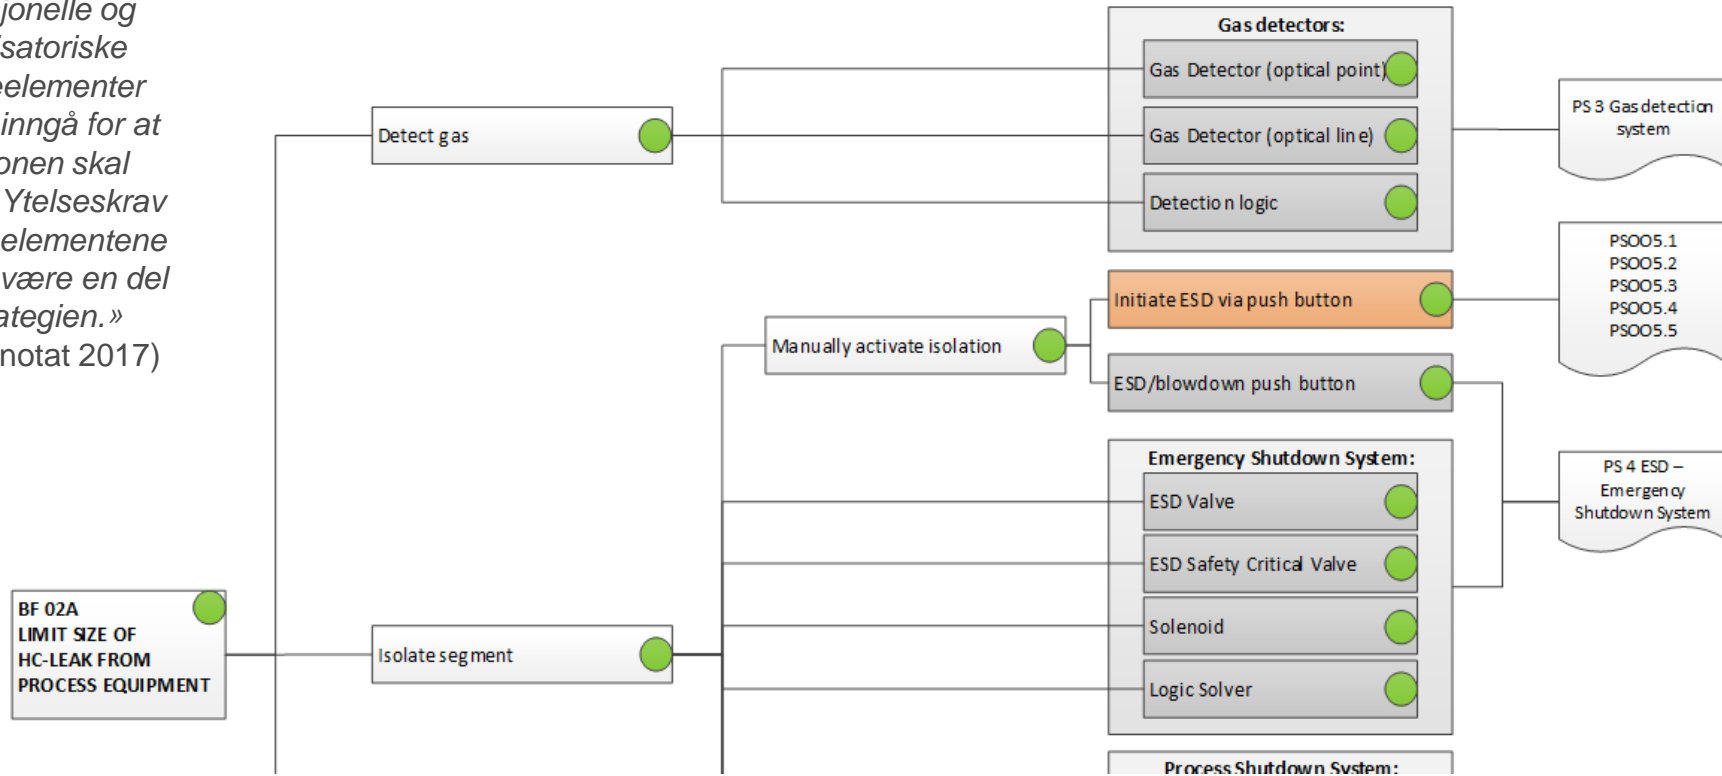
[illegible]jonelle og
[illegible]satoriske
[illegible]eelementer
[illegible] inngå for at
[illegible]onen skal
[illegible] Ytelseskrav
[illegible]elementene
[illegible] være en del
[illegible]ategien.»
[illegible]notat 2017)

Gas detectors:
Gas Detector (optical point)
Gas Detector (optical line)
Detection logic

PS 3 Gas detection system

Detect gas

PSOO5.1
PSOO5.2
PSOO5.3
PSOO5.4
PSOO5.5

Initiate ESD via push button

Manually activate isolation

ESD/blowdown push button

Emergency Shutdown System:
ESD Valve
ESD Safety Critical Valve
Solenoid
Logic Solver

PS 4 ESD – Emergency Shutdown System

BF 02A
LIMIT SIZE OF
HC-LEAK FROM
PROCESS EQUIPMENT

Isolate segment

Process Shutdown System: